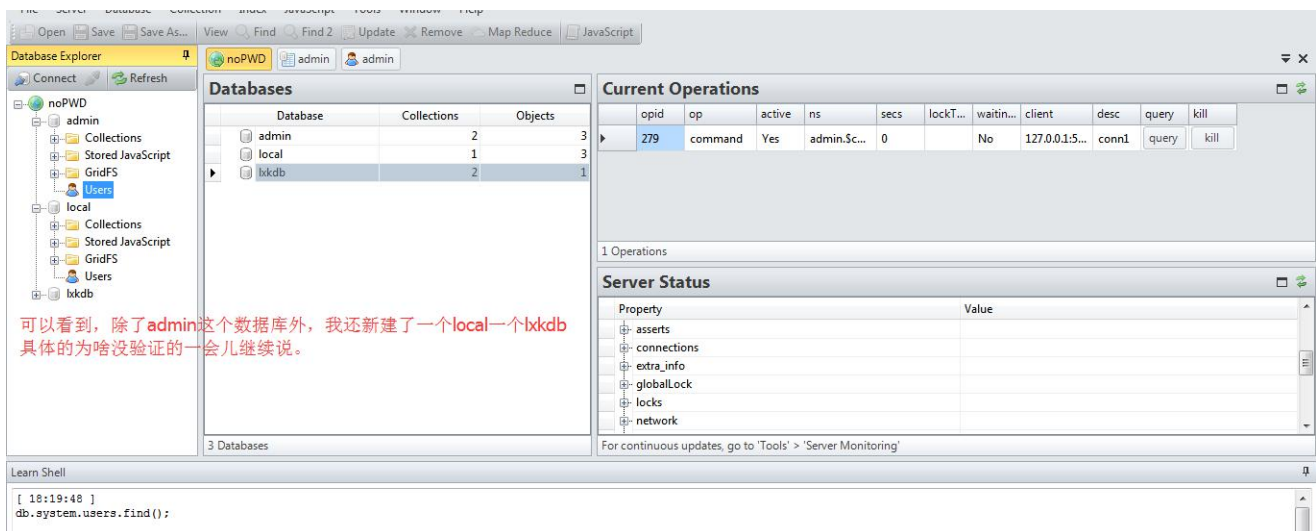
File Server Database Collection Index JavaScript Tools Window Help

Open Save Save As... View Find Find 2 Update Remove Map Reduce JavaScript

Database Explorer

Connect Refresh

noPWD
admin
Collections
Stored JavaScript
GridFS
Users
local
Collections
Stored JavaScript
GridFS
Users
lxkdb

noPWD admin admin

Databases

| | Database | Collections | Objects |
|---|---|---|---|
| | admin | 2 | 3 |
| | local | 1 | 3 |
| ▶ | lxkdb | 2 | 1 |

3 Databases

Current Operations

| | opid | op | active | ns | secs | lockT... | waitin... | client | desc | query | kill |
|---|---|---|---|---|---|---|---|---|---|---|---|
| ▶ | 279 | command | Yes | admin.$c... | 0 | | No | 127.0.0.1:5... | conn1 | query | kill |

1 Operations

Server Status

| Property | Value |
|---|---|
| asserts | |
| connections | |
| extra_info | |
| globalLock | |
| locks | |
| network | |

For continuous updates, go to 'Tools' > 'Server Monitoring'

可以看到，除了admin这个数据库外，我还新建了一个local一个lxkdb
具体的为啥没验证的一会儿继续说。

Learn Shell

[ 18:19:48 ]
db.system.users.find();